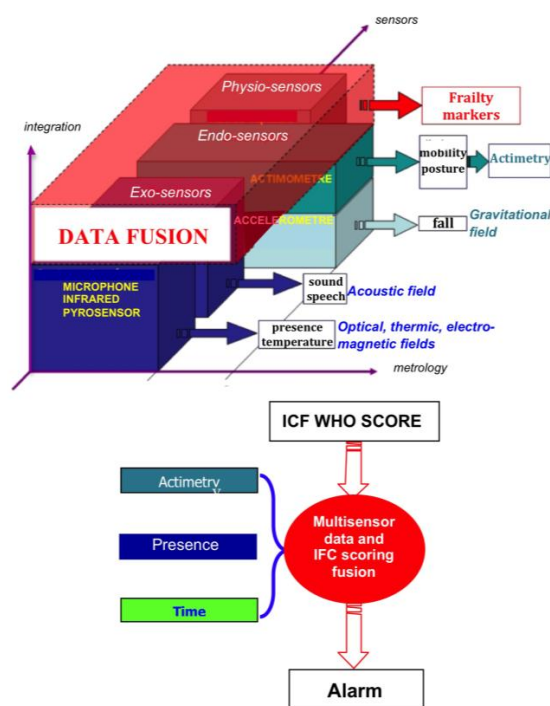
sensors

integration

Physio-sensors

Frailty markers

Endo-sensors

mobility posture

Actimetry

ACTIMOMETRE

Exo-sensors

ACCELEROMETRE

fall

Gravitational field

DATA FUSION

MICROPHONE INFRARED PYROSENSOR

sound speech

Acoustic field

presence temperature

Optical, thermic, electro-magnetic fields

metrology

ICF WHO SCORE

Actimetry

Presence

Time

Multisensor data and IFC scoring fusion

Alarm